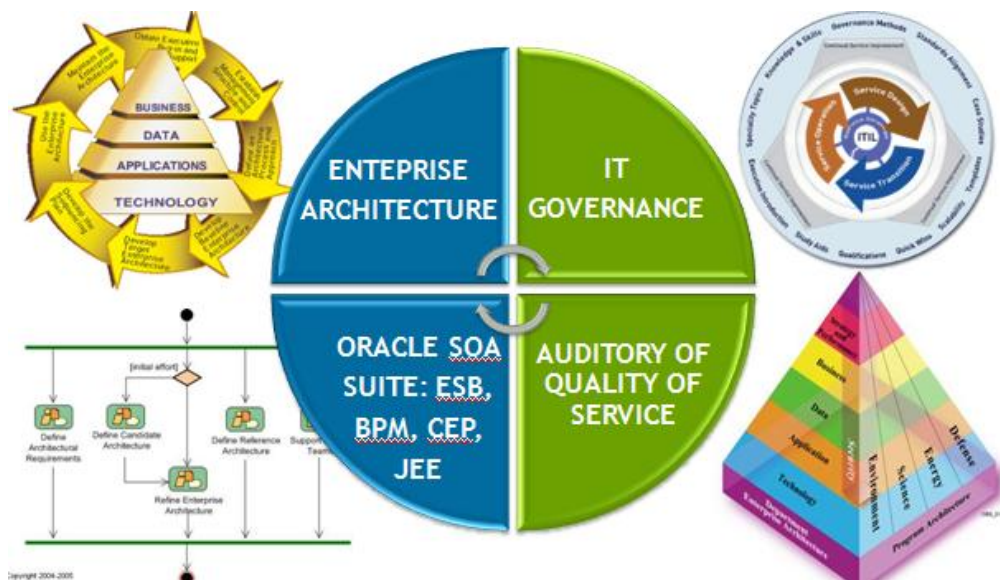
Obtain Executive Buy-in and Support

Establish Management Structure and Control

Define an Architecture Process and Approach

Develop Baseline Enterprise Architecture

Develop Target Enterprise Architecture

Develop the Sequencing Plan

Use the Enterprise Architecture

Maintain the Enterprise Architecture

BUSINESS

DATA

APPLICATIONS

TECHNOLOGY

ENTEPRISE ARCHITECTURE

IT GOVERNANCE

ORACLE SOA SUITE: ESB, BPM, CEP, JEE

AUDITORY OF QUALITY OF SERVICE

Governance Methods

Knowledge & Skills

Standards Alignment

Case Studies

Templates

Scalability

Quick Wins

Qualifications

Study Aids

Executive Introduction

Speciality Topics

Continual Service Improvement

Service Design

Service Operation

Service Transition

ITIL

[initial effort]

Define Architectural Requirements

Define Candidate Architecture

Define Reference Architecture

Support Teams

Refine Enterprise Architecture

Copyright 2004-2005

Strategy and Performance

Business

Data

Application

Technology

Security

Environment

Science

Energy

Defense

Department Enterprise Architecture

Program Architecture